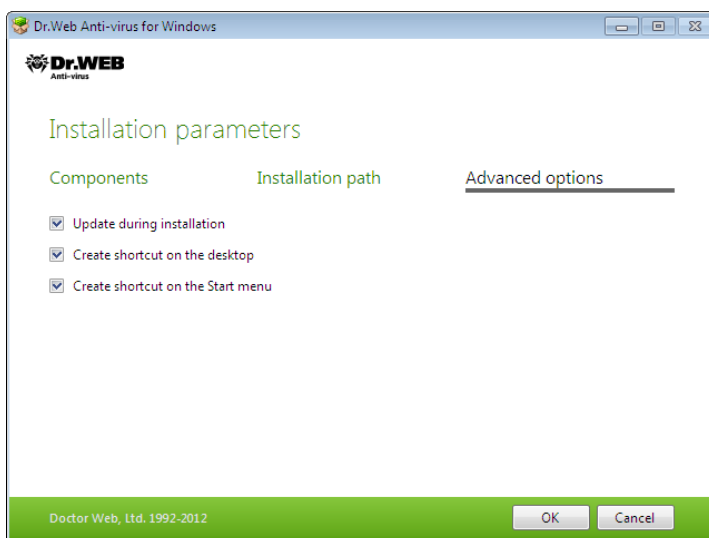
Dr.Web Anti-virus for Windows

Dr.WEB
Anti-virus

Installation parameters

Components
Installation path
Advanced options

Update during installation
Create shortcut on the desktop
Create shortcut on the Start menu

Doctor Web, Ltd. 1992-2012
OK
Cancel